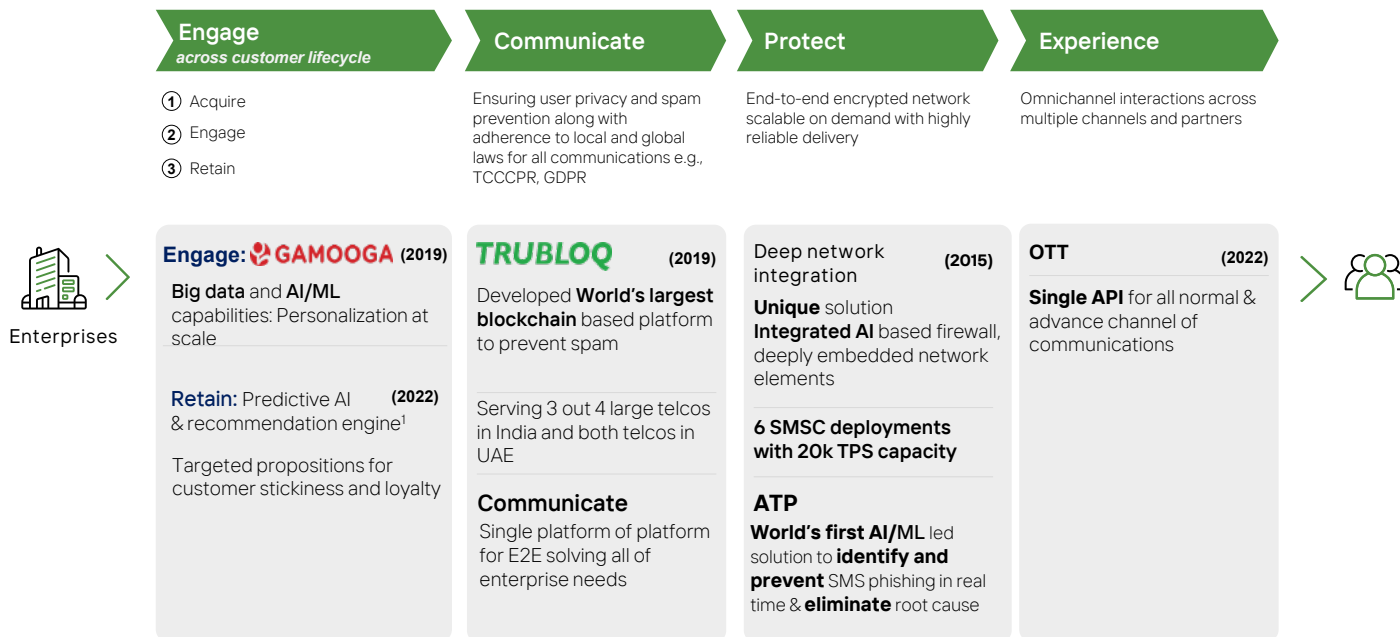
Engage
across customer lifecycle

Communicate

Protect

Experience

1 Acquire
2 Engage
3 Retain

Ensuring user privacy and spam prevention along with adherence to local and global laws for all communications e.g., TCCCPR, GDPR

End-to-end encrypted network scalable on demand with highly reliable delivery

Omnichannel interactions across multiple channels and partners

Enterprises

Engage: GAMOOGA (2019)
Big data and AI/ML capabilities: Personalization at scale

Retain: Predictive AI & recommendation engine$^1$ (2022)
Targeted propositions for customer stickiness and loyalty

TRUBLOQ (2019)
Developed World's largest blockchain based platform to prevent spam

Serving 3 out 4 large telcos in India and both telcos in UAE

Communicate
Single platform of platform for E2E solving all of enterprise needs

Deep network integration (2015)
Unique solution
Integrated AI based firewall, deeply embedded network elements

6 SMSC deployments with 20k TPS capacity

ATP
World's first AI/ML led solution to identify and prevent SMS phishing in real time & eliminate root cause

OTT (2022)
Single API for all normal & advance channel of communications